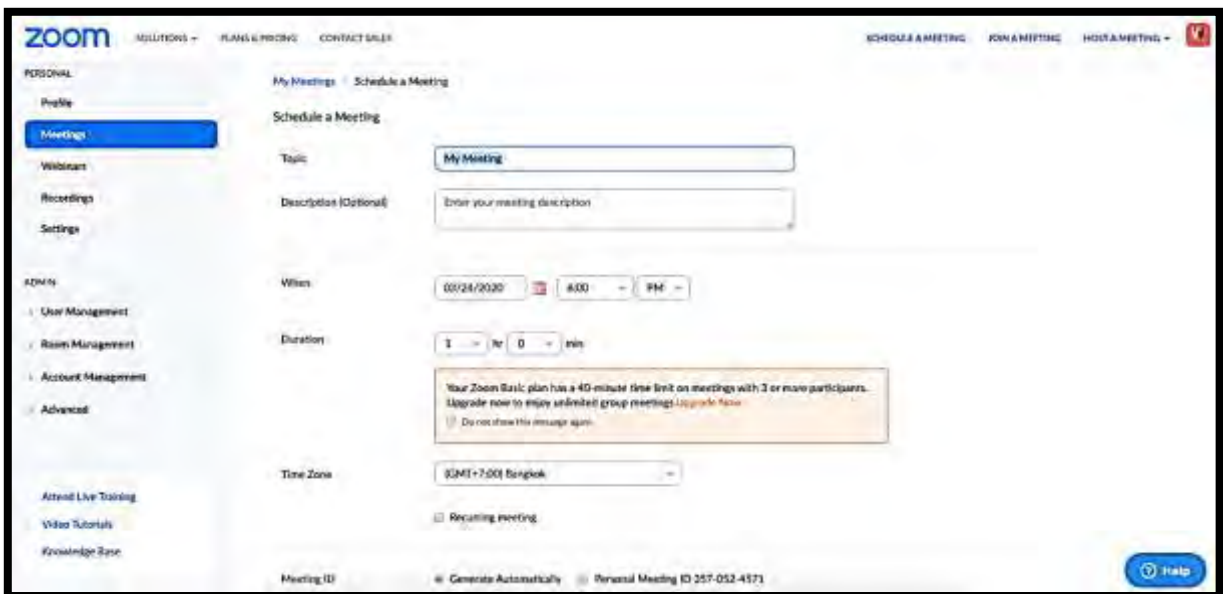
zoom SOLUTIONS ▾ PLANS & PRICING CONTACT SALES SCHEDULE A MEETING JOIN A MEETING HOST A MEETING ▾

PERSONAL
Profile
Meetings
Webinars
Recordings
Settings

ADMIN
User Management
Room Management
Account Management
Advanced

Attend Live Training
Video Tutorials
Knowledge Base

My Meetings > Schedule a Meeting

Schedule a Meeting

Topic My Meeting

Description (Optional) Enter your meeting description

When 03/24/2020 6:00 PM

Duration 1 hr 0 min

Your Zoom Basic plan has a 40-minute time limit on meetings with 3 or more participants. Upgrade now to enjoy unlimited group meetings. Upgrade Now

Do not show this message again

Time Zone (GMT+7:00) Bangkok

Recurring meeting

Meeting ID Generate Automatically Personal Meeting ID 257-052-4571

Help